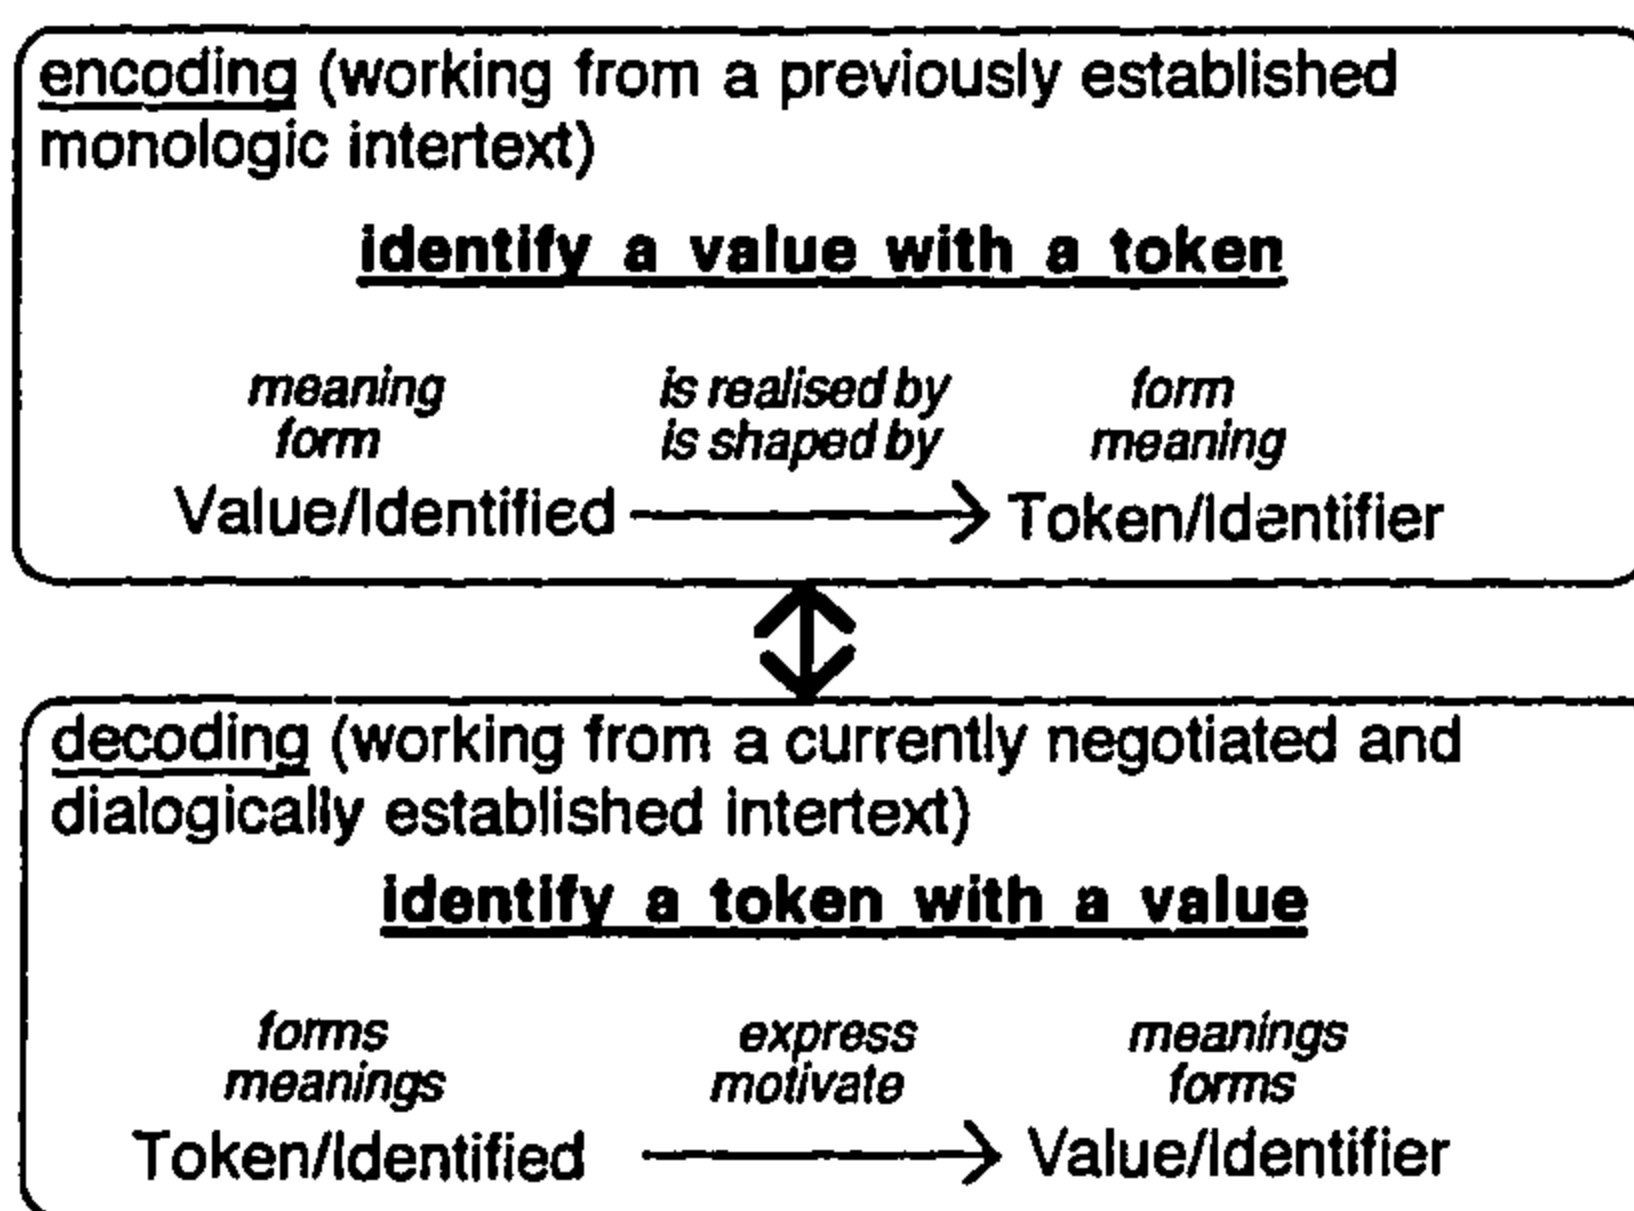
encoding (working from a previously established monologic intertext)

identify a value with a token

meaning
form

is realised by
is shaped by

form
meaning

Value/Identified → Token/Identifier

decoding (working from a currently negotiated and dialogically established intertext)

identify a token with a value

forms
meanings

express
motivate

meanings
forms

Token/Identified → Value/Identifier